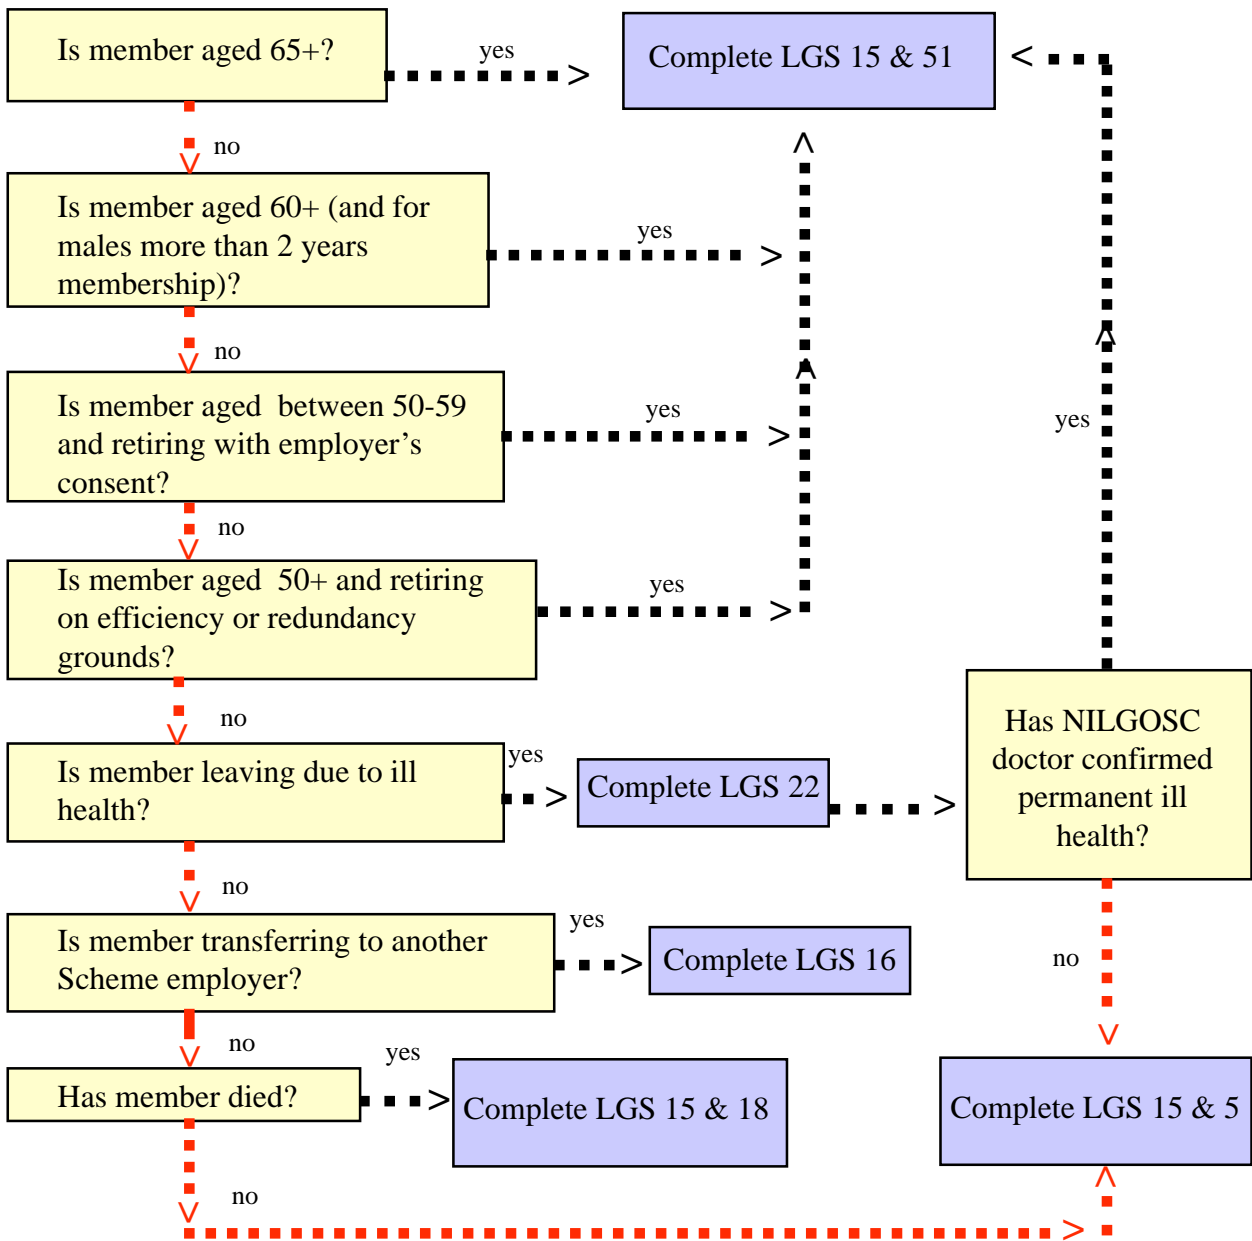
Is member aged 65+?

yes

Complete LGS 15 & 51

no

Is member aged 60+ (and for males more than 2 years membership)?

yes

no

Is member aged between 50-59 and retiring with employer's consent?

yes

yes

no

Is member aged 50+ and retiring on efficiency or redundancy grounds?

yes

no

Is member leaving due to ill health?

yes

Complete LGS 22

Has NILGOSC doctor confirmed permanent ill health?

no

Is member transferring to another Scheme employer?

yes

Complete LGS 16

no

no

Has member died?

yes

Complete LGS 15 & 18

Complete LGS 15 & 5

no